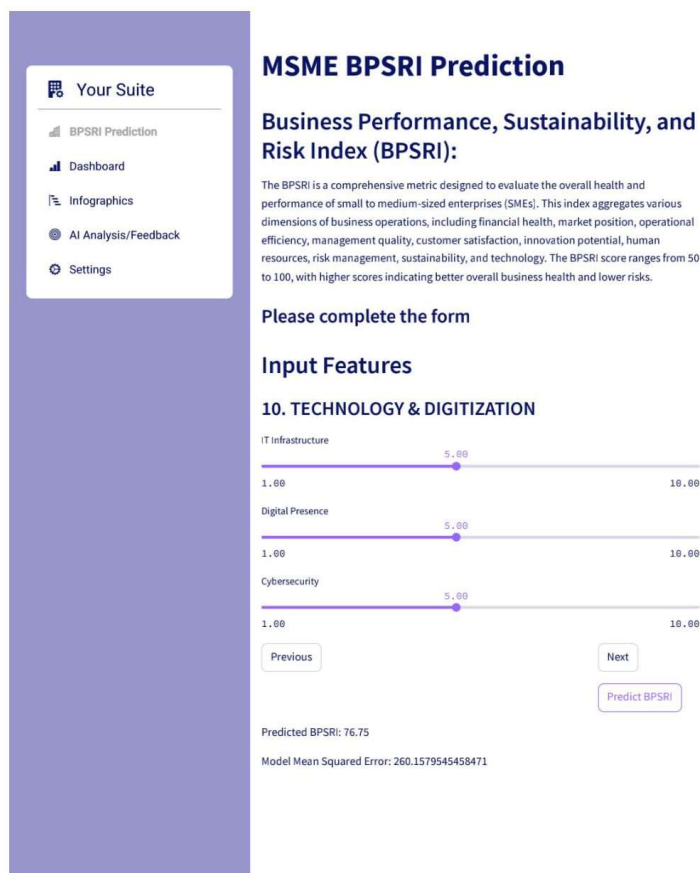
Your Suite

BPSRI Prediction

Dashboard

Infographics

AI Analysis/Feedback

Settings

MSME BPSRI Prediction

Business Performance, Sustainability, and Risk Index (BPSRI):

The BPSRI is a comprehensive metric designed to evaluate the overall health and performance of small to medium-sized enterprises (SMEs). This index aggregates various dimensions of business operations, including financial health, market position, operational efficiency, management quality, customer satisfaction, innovation potential, human resources, risk management, sustainability, and technology. The BPSRI score ranges from 50 to 100, with higher scores indicating better overall business health and lower risks.

Please complete the form

Input Features

10. TECHNOLOGY & DIGITIZATION

IT Infrastructure

5.00

1.00

10.00

Digital Presence

5.00

1.00

10.00

Cybersecurity

5.00

1.00

10.00

Previous

Next

Predict BPSRI

Predicted BPSRI: 76.75

Model Mean Squared Error: 260.1579545458471